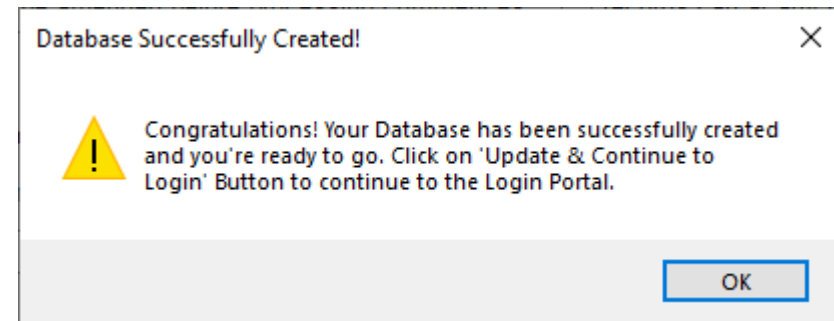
Database Successfully Created!

×

Congratulations! Your Database has been successfully created and you're ready to go. Click on 'Update & Continue to Login' Button to continue to the Login Portal.

OK